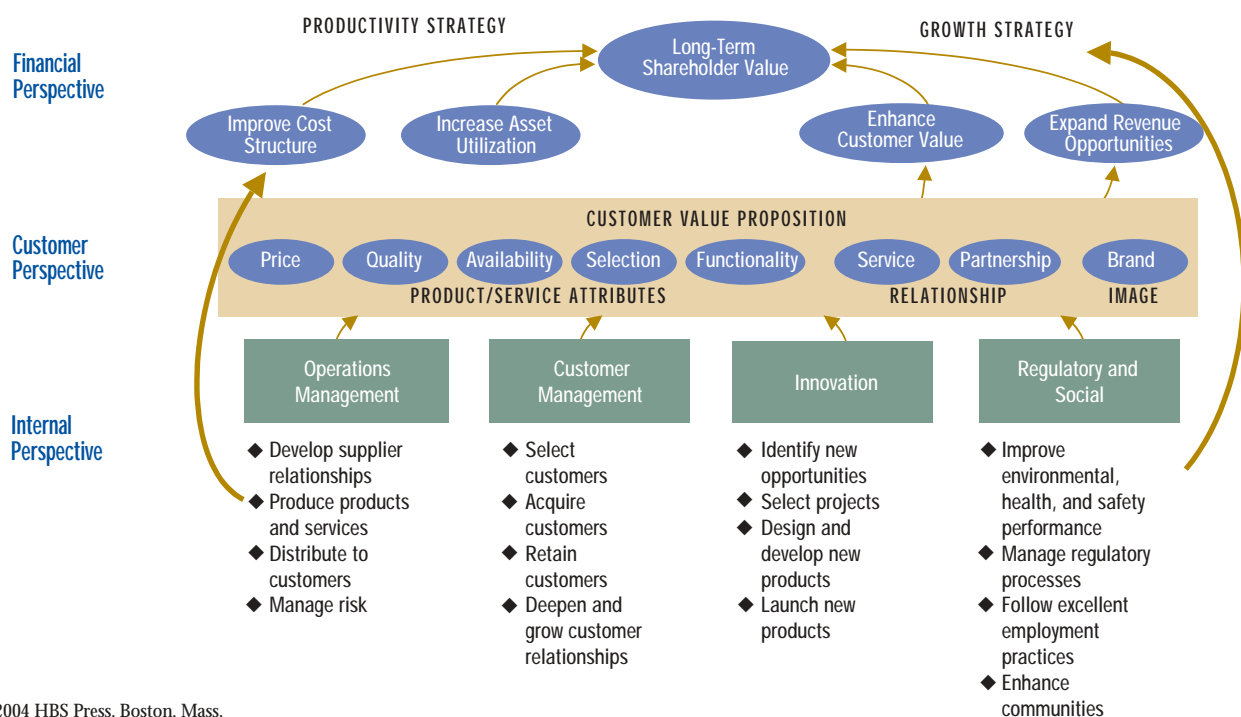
PRODUCTIVITY STRATEGY

GROWTH STRATEGY

Financial Perspective

Long-Term Shareholder Value

Improve Cost Structure

Increase Asset Utilization

Enhance Customer Value

Expand Revenue Opportunities

Customer Perspective

CUSTOMER VALUE PROPOSITION

Price

Quality

Availability

Selection

Functionality

Service

Partnership

Brand

PRODUCT/SERVICE ATTRIBUTES

RELATIONSHIP

IMAGE

Internal Perspective

Operations Management

Customer Management

Innovation

Regulatory and Social

◆ Develop supplier relationships
◆ Produce products and services
◆ Distribute to customers
◆ Manage risk

◆ Select customers
◆ Acquire customers
◆ Retain customers
◆ Deepen and grow customer relationships

◆ Identify new opportunities
◆ Select projects
◆ Design and develop new products
◆ Launch new products

◆ Improve environmental, health, and safety performance
◆ Manage regulatory processes
◆ Follow excellent employment practices
◆ Enhance communities

2004 HBS Press. Boston. Mass.